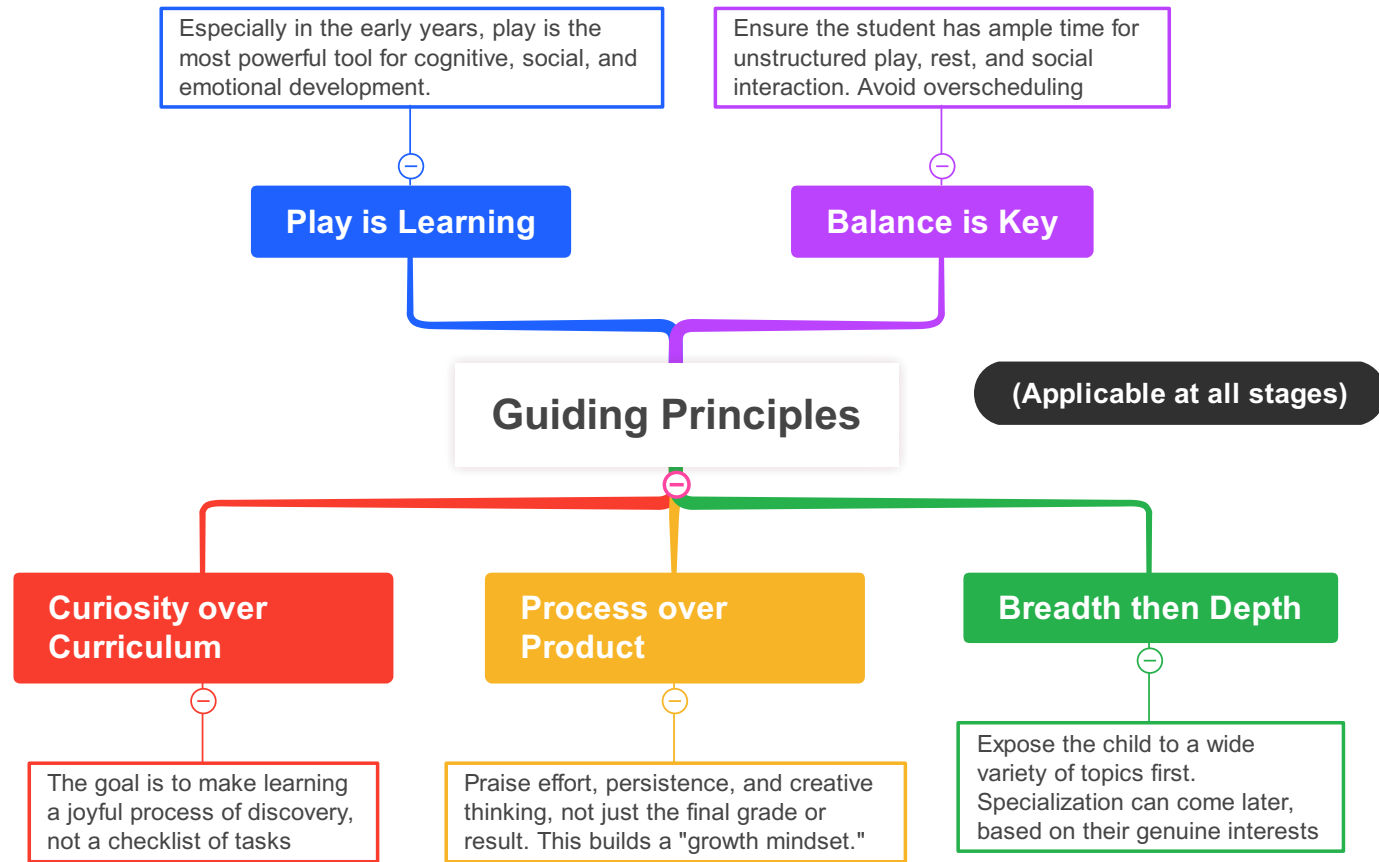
Especially in the early years, play is the most powerful tool for cognitive, social, and emotional development.

Play is Learning

Ensure the student has ample time for unstructured play, rest, and social interaction. Avoid overscheduling

Balance is Key

Guiding Principles

(Applicable at all stages)

Curiosity over Curriculum

The goal is to make learning a joyful process of discovery, not a checklist of tasks

Process over Product

Praise effort, persistence, and creative thinking, not just the final grade or result. This builds a "growth mindset."

Breadth then Depth

Expose the child to a wide variety of topics first. Specialization can come later, based on their genuine interests